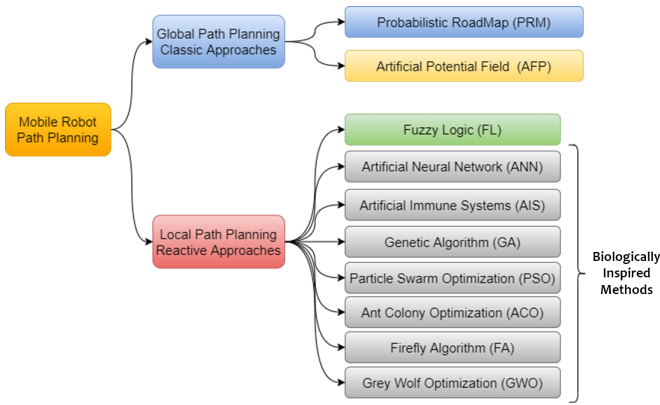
Mobile Robot Path Planning

Global Path Planning Classic Approaches

Probabilistic RoadMap (PRM)

Artificial Potential Field (AFP)

Local Path Planning Reactive Approaches

Fuzzy Logic (FL)

Artificial Neural Network (ANN)

Artificial Immune Systems (AIS)

Genetic Algorithm (GA)

Particle Swarm Optimization (PSO)

Ant Colony Optimization (ACO)

Firefly Algorithm (FA)

Grey Wolf Optimization (GWO)

Biologically Inspired Methods